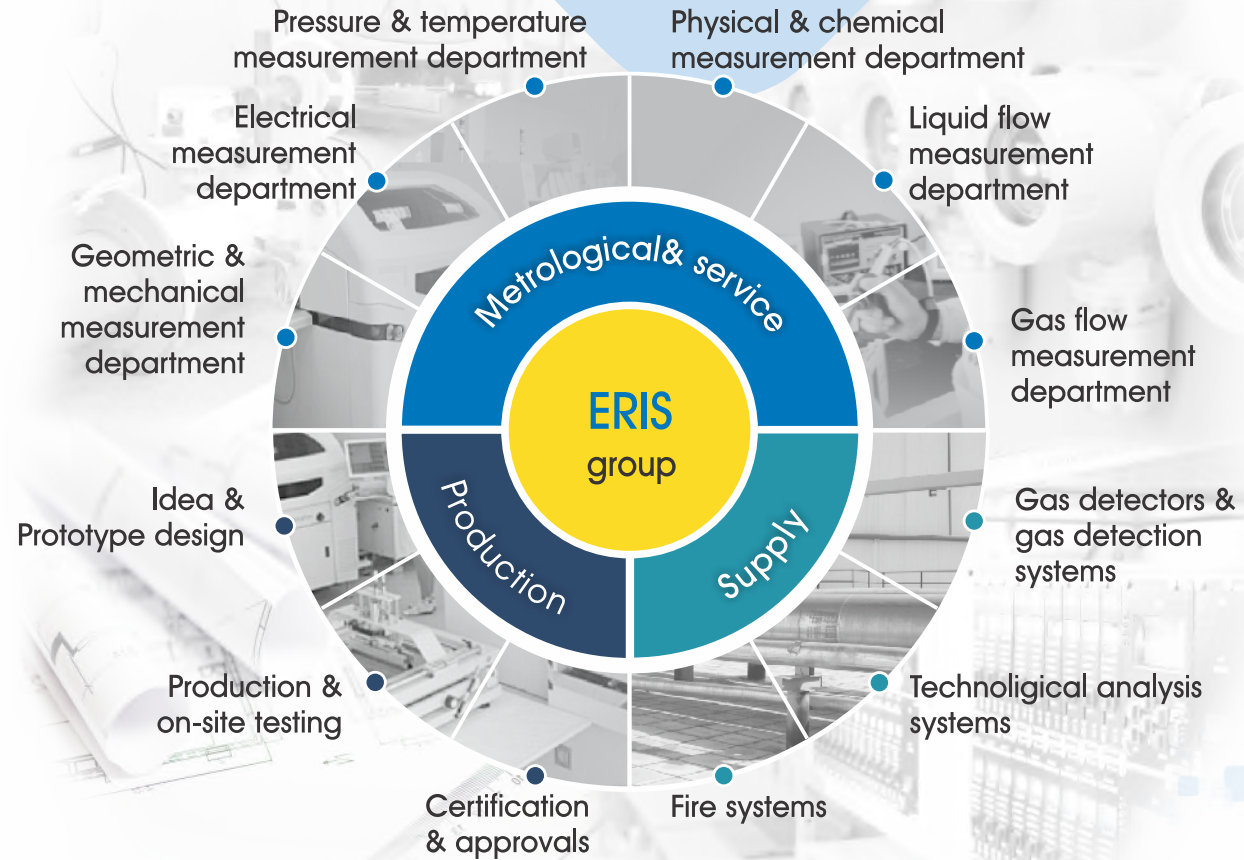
Pressure & temperature measurement department

Physical & chemical measurement department

Electrical measurement department

Liquid flow measurement department

Geometric & mechanical measurement department

Gas flow measurement department

Metrological& service

ERIS group

Production

Supply

Idea & Prototype design

Gas detectors & gas detection systems

Production & on-site testing

Technoligical analysis systems

Certification & approvals

Fire systems